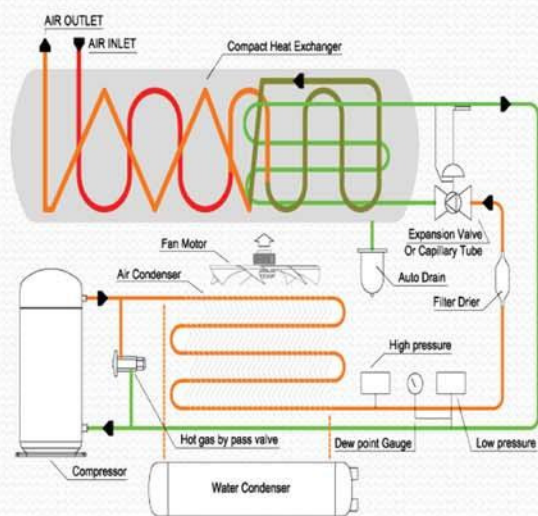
AIR OUTLET
AIR INLET
Compact Heat Exchanger
Expansion Valve Or Capillary Tube
Fan Motor
Air Condenser
Auto Drain
Filter Drier
High pressure
Compressor
Hot gas by pass valve
Dew point Gauge
Low pressure
Water Condenser